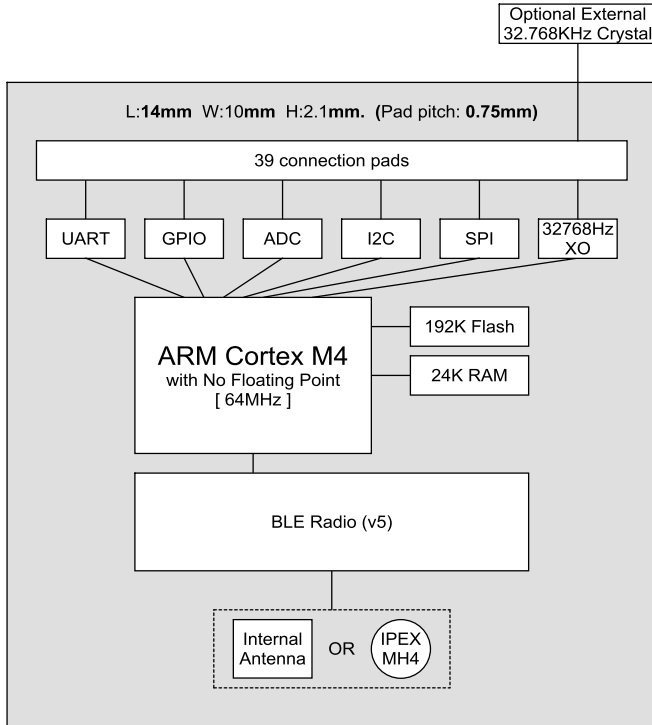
Optional External
32.768KHz Crystal

L:14mm W:10mm H:2.1mm. (Pad pitch: 0.75mm)

39 connection pads

UART

GPIO

ADC

I2C

SPI

32768Hz
XO

ARM Cortex M4
with No Floating Point
[ 64MHz ]

192K Flash

24K RAM

BLE Radio (v5)

Internal
Antenna

OR

IPEX
MH4